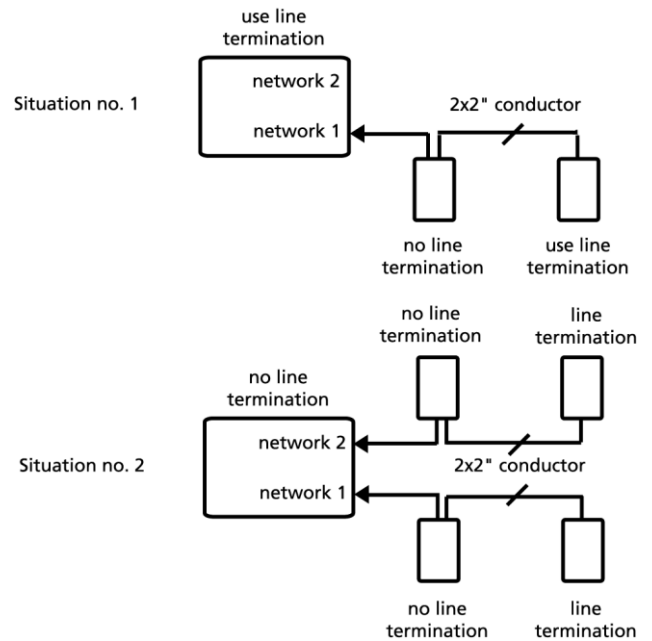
use line termination

network 2

network 1

Situation no. 1

2x2" conductor

no line termination

use line termination

no line termination

line termination

no line termination

network 2

Situation no. 2

2x2" conductor

network 1

no line termination

line termination